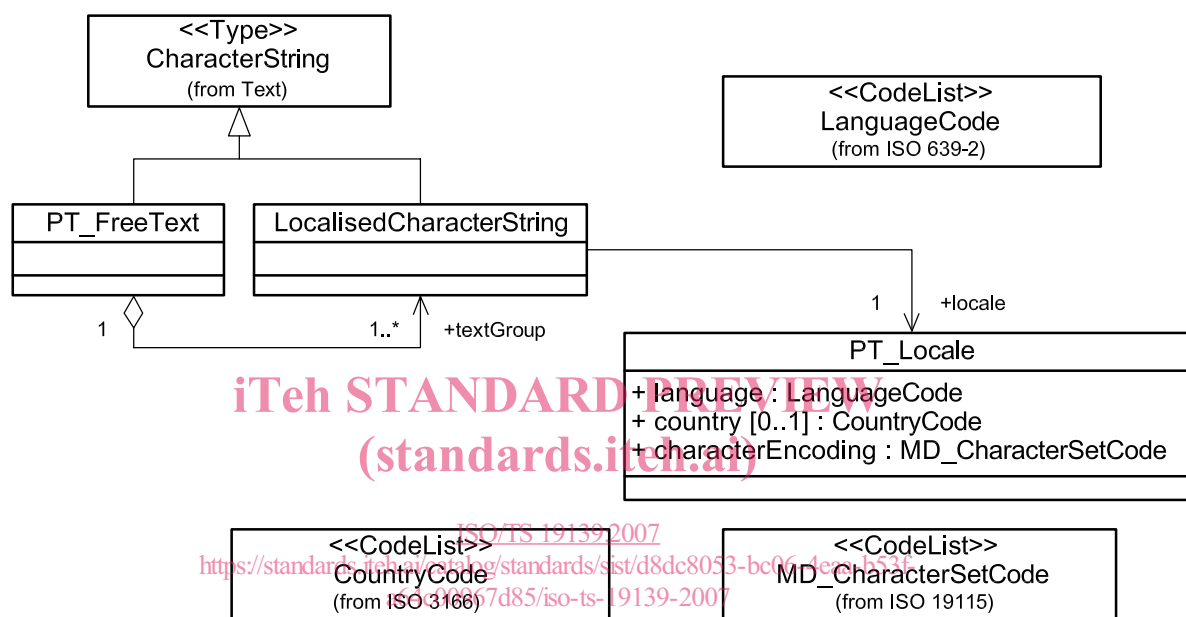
<<Type>>
CharacterString
(from Text)

<<CodeList>>
LanguageCode
(from ISO 639-2)

PT_FreeText

LocalisedCharacterString

1

+locale

1

1..*

+textGroup

PT_Locale

+ language : LanguageCode
+ country [0..1] : CountryCode
+ characterEncoding : MD_CharacterSetCode

iTeh STANDARD PREVIEW
(standards.iteh.ai)

ISO/TS 19139:2007
https://standards.iteh.ai/catalog/standards/sist/d8dc8053-bc06-4eaa-b53f-a6dc90067d85/iso-ts-19139-2007

<<CodeList>>
CountryCode
(from ISO 3166)

<<CodeList>>
MD_CharacterSetCode
(from ISO 19115)